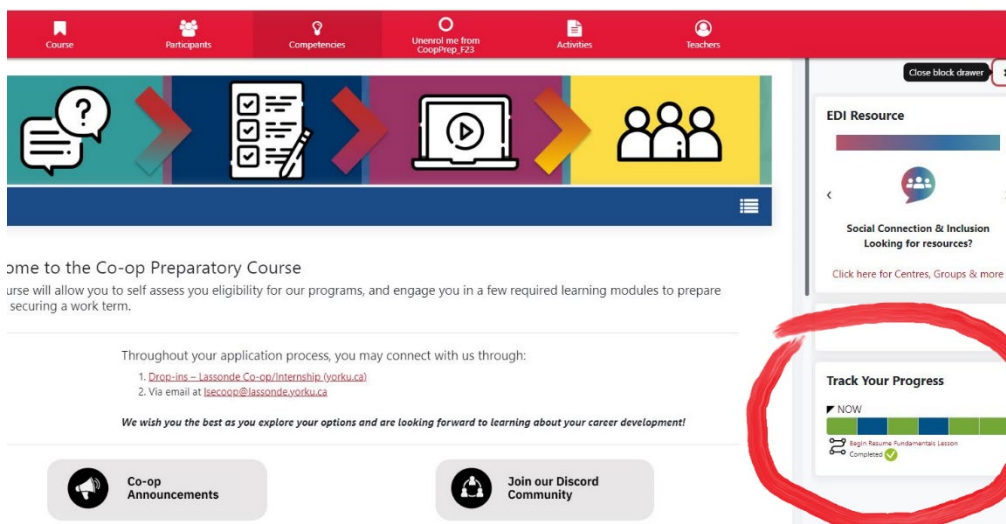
Course Participants Competencies Unenrol me from CoopPrep_F23 Activities Teachers

Close block drawer

EDI Resource

Social Connection & Inclusion
Looking for resources?

Click here for Centres, Groups & more

ome to the Co-op Preparatory Course

urse will allow you to self assess you eligibility for our programs, and engage you in a few required learning modules to prepare securing a work term.

Throughout your application process, you may connect with us through:

1. Drop-ins – Lassonde Co-op/Internship (yorku.ca)
2. Via email at lsecoop@lassonde.yorku.ca

We wish you the best as you explore your options and are looking forward to learning about your career development!

Co-op Announcements

Join our Discord Community

Track Your Progress

NOW

Begin Resume Fundamentals Lesson
Completed